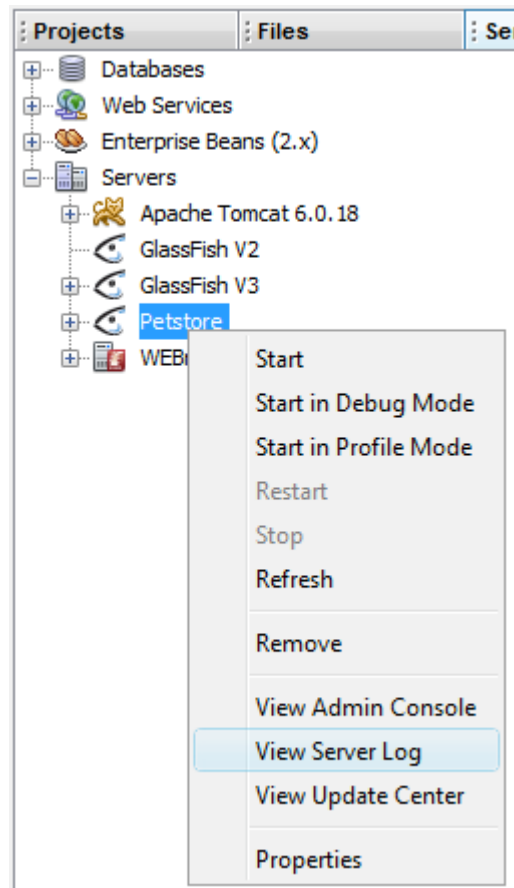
Projects | Files | Ser

Databases
Web Services
Enterprise Beans (2.x)
Servers
Apache Tomcat 6.0.18
GlassFish V2
GlassFish V3
Petstore
WEBr

Start
Start in Debug Mode
Start in Profile Mode
Restart
Stop
Refresh
Remove
View Admin Console
View Server Log
View Update Center
Properties